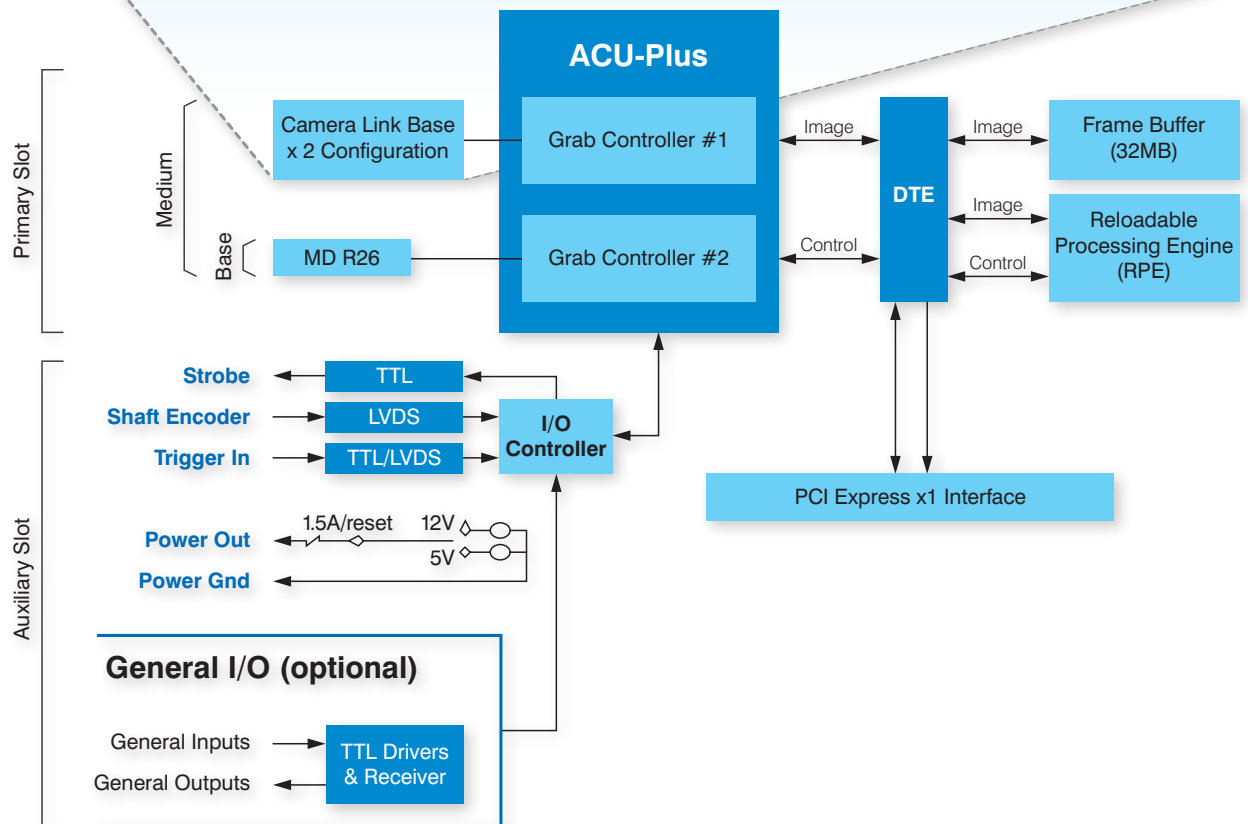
ACU-Plus

Primary Slot

Medium

Base

Camera Link Base x 2 Configuration

MD R26

Grab Controller #1

Grab Controller #2

Image

Control

DTE

Image

Frame Buffer (32MB)

Image

Control

Reloadable Processing Engine (RPE)

Auxiliary Slot

Strobe

Shaft Encoder

Trigger In

TTL

LVDS

TTL/LVDS

I/O Controller

PCI Express x1 Interface

Power Out

Power Gnd

1.5A/reset

12V

5V

General I/O (optional)

General Inputs

General Outputs

TTL Drivers & Receiver